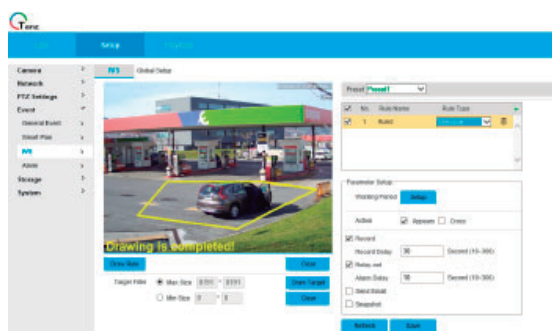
Tone

Live Setup Playback

Camera
Network
PTZ Settings
Event
General Event
Smart Plan
IVS
Alarm
Storage
System

IVS Global Setup

Drawing is completed!

Draw Rule Clear

Target Filter Max Size 8191 * 8191 Draw Target
Min Size 0 * 0 Clear

Preset Preset1

No. Rule Name Rule Type
1 Rule1

Parameter Setup
Working Period Setup
Action Appears Cross
Record
Record Delay 30 Second (10~300)
Relay-out
Alarm Delay 10 Second (10~300)
Send Email
Snapshot

Refresh Save